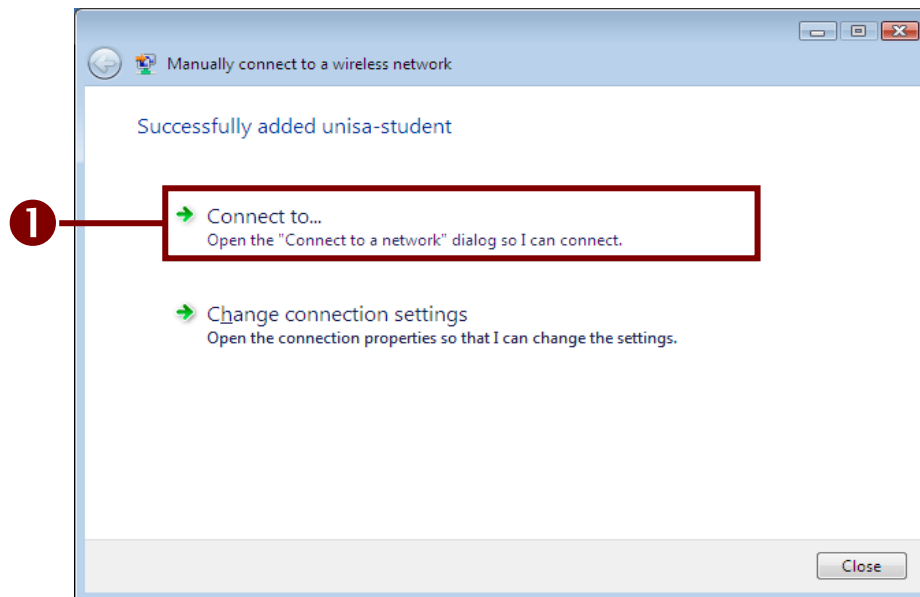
Manually connect to a wireless network

Successfully added unisa-student

1

Connect to...
Open the "Connect to a network" dialog so I can connect.

Change connection settings
Open the connection properties so that I can change the settings.

Close